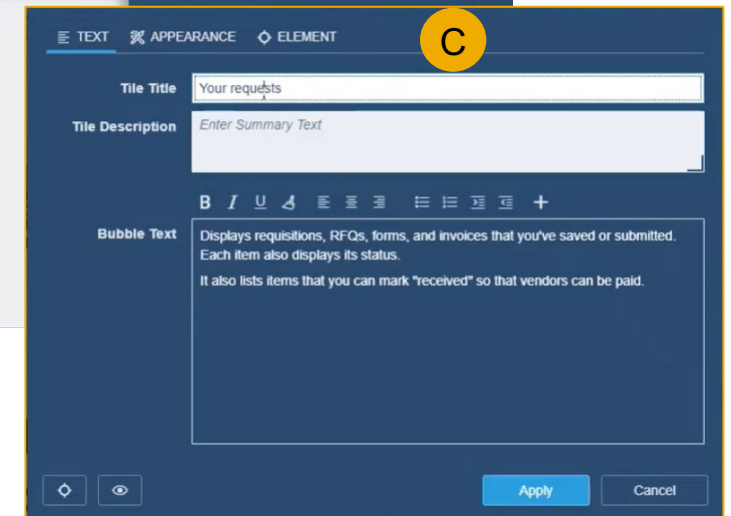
TEXT APPEARANCE ELEMENT

C

Tile Title Your requests

Tile Description Enter Summary Text

B I U

Bubble Text Displays requisitions, RFQs, forms, and invoices that you've saved or submitted. Each item also displays its status.

It also lists items that you can mark "received" so that vendors can be paid.

Apply Cancel